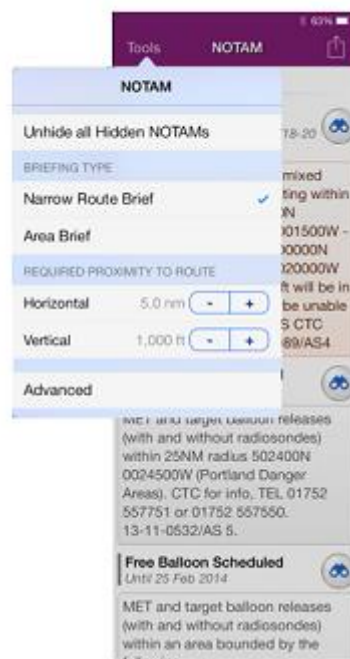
63%

Tools NOTAM

NOTAM

Unhide all Hidden NOTAMs

BRIEFING TYPE

Narrow Route Brief ✓

Area Brief

REQUIRED PROXIMITY TO ROUTE

Horizontal 5.0 nm - +

Vertical 1,000 ft - +

Advanced

18-20

mixed
ting within
N
001500W -
00000N
020000W
ft will be in
be unable
S CTC
89/AS4

MET and target balloon releases (with and without radiosondes) within 25NM radius 502400N 0024500W (Portland Danger Areas). CTC for info, TEL 01752 557751 or 01752 557550. 13-11-0532/AS 5.

Free Balloon Scheduled
Until 25 Feb 2014

MET and target balloon releases (with and without radiosondes) within an area bounded by the